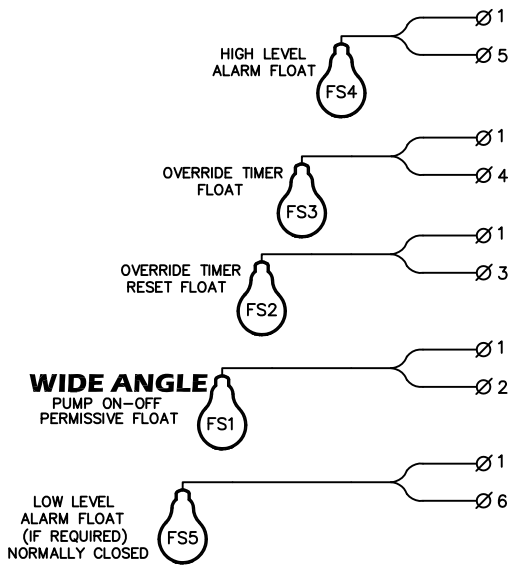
HIGH LEVEL ALARM FLOAT
FS4
Ø 1
Ø 5

OVERRIDE TIMER FLOAT
FS3
Ø 1
Ø 4

OVERRIDE TIMER RESET FLOAT
FS2
Ø 1
Ø 3

WIDE ANGLE
PUMP ON-OFF PERMISSIVE FLOAT
FS1
Ø 1
Ø 2

LOW LEVEL ALARM FLOAT (IF REQUIRED) NORMALLY CLOSED
FS5
Ø 1
Ø 6